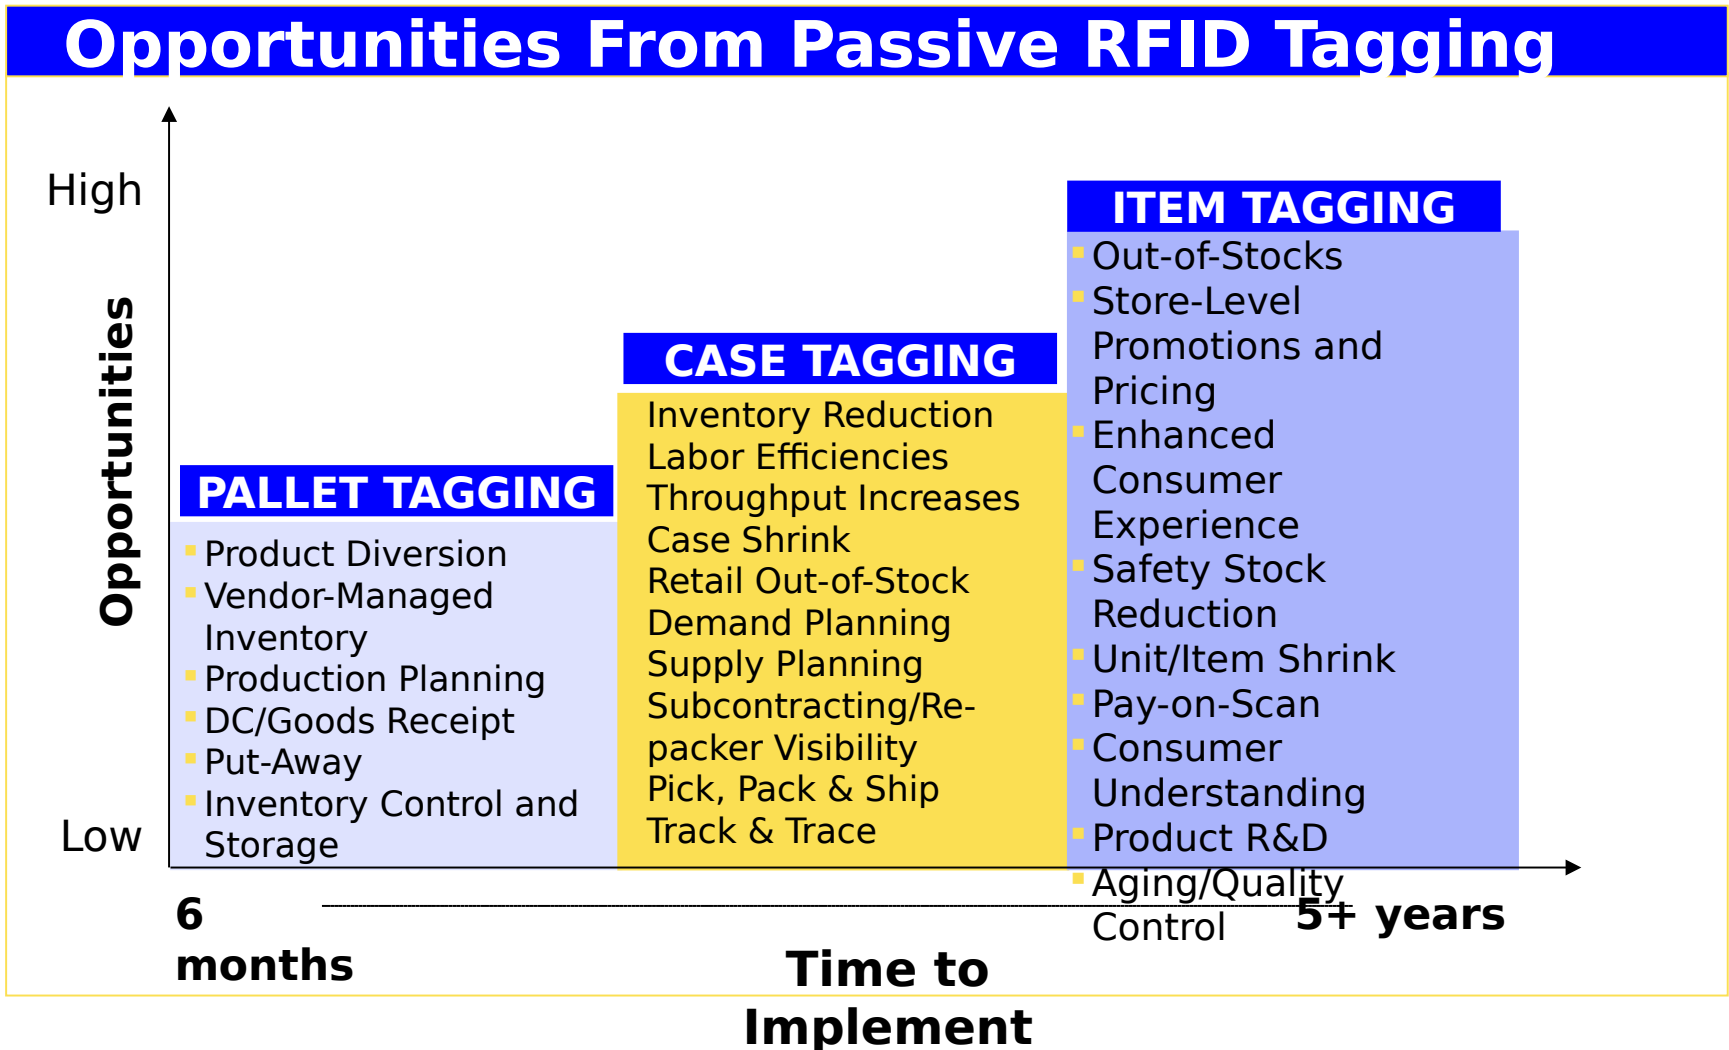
Opportunities From Passive RFID Tagging

High

Opportunities

Low

PALLET TAGGING

Product Diversion
Vendor-Managed Inventory
Production Planning
DC/Goods Receipt
Put-Away
Inventory Control and Storage

CASE TAGGING

Inventory Reduction
Labor Efficiencies
Throughput Increases
Case Shrink
Retail Out-of-Stock
Demand Planning
Supply Planning
Subcontracting/Re-packer Visibility
Pick, Pack & Ship
Track & Trace

ITEM TAGGING

Out-of-Stocks
Store-Level Promotions and Pricing
Enhanced Consumer Experience
Safety Stock Reduction
Unit/Item Shrink
Pay-on-Scan
Consumer Understanding
Product R&D
Aging/Quality Control

6 months

5+ years

Time to Implement